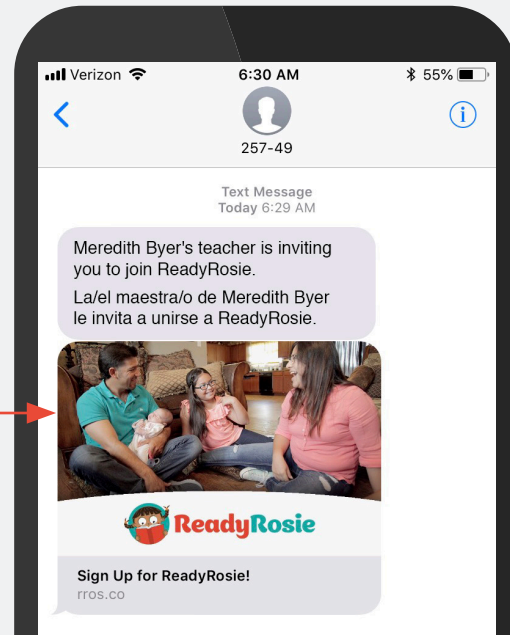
Verizon 6:30 AM 55%

257-49

Text Message
Today 6:29 AM

Meredith Byer's teacher is inviting you to join ReadyRosie.

La/el maestra/o de Meredith Byer le invita a unirse a ReadyRosie.

ReadyRosie

Sign Up for ReadyRosie!
rros.co